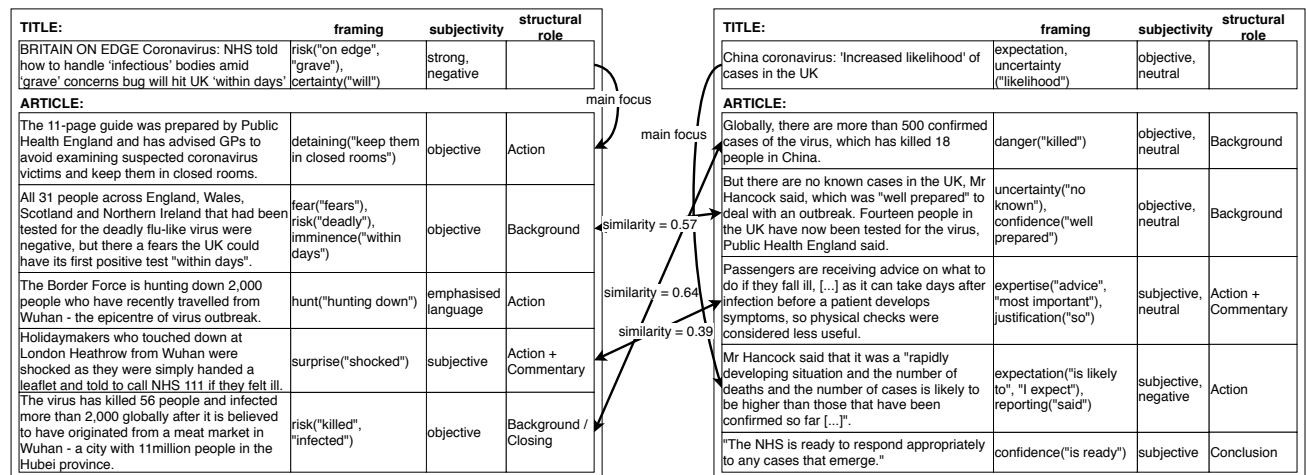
| TITLE: | framing | subjectivity | structural role |
|---|---|---|---|
| BRITAIN ON EDGE Coronavirus: NHS told how to handle 'infectious' bodies amid 'grave' concerns bug will hit UK 'within days' | risk("on edge", "grave"), certainty("will") | strong, negative | |
| ARTICLE: | | | |
| The 11-page guide was prepared by Public Health England and has advised GPs to avoid examining suspected coronavirus victims and keep them in closed rooms. | detaining("keep them in closed rooms") | objective | Action |
| All 31 people across England, Wales, Scotland and Northern Ireland that had been tested for the deadly flu-like virus were negative, but there a fears the UK could have its first positive test "within days". | fear("fears"), risk("deadly"), imminence("within days") | objective | Background |
| The Border Force is hunting down 2,000 people who have recently travelled from Wuhan - the epicentre of virus outbreak. | hunt("hunting down") | emphasised language | Action |
| Holidaymakers who touched down at London Heathrow from Wuhan were shocked as they were simply handed a leaflet and told to call NHS 111 if they felt ill. | surprise("shocked") | subjective | Action + Commentary |
| The virus has killed 56 people and infected more than 2,000 globally after it is believed to have originated from a meat market in Wuhan - a city with 11million people in the Hubei province. | risk("killed", "infected") | objective | Background / Closing |

main focus

main focus

similarity = 0.57

similarity = 0.64

similarity = 0.39

| TITLE: | framing | subjectivity | structural role |
|---|---|---|---|
| China coronavirus: 'Increased likelihood' of cases in the UK | expectation, uncertainty ("likelihood") | objective, neutral | |
| ARTICLE: | | | |
| Globally, there are more than 500 confirmed cases of the virus, which has killed 18 people in China. | danger("killed") | objective, neutral | Background |
| But there are no known cases in the UK, Mr Hancock said, which was "well prepared" to deal with an outbreak. Fourteen people in the UK have now been tested for the virus, Public Health England said. | uncertainty("no known"), confidence("well prepared") | objective, neutral | Background |
| Passengers are receiving advice on what to do if they fall ill, [...] as it can take days after infection before a patient develops symptoms, so physical checks were considered less useful. | expertise("advice", "most important"), justification("so") | subjective, neutral | Action + Commentary |
| Mr Hancock said that it was a "rapidly developing situation and the number of deaths and the number of cases is likely to be higher than those that have been confirmed so far [...]". | expectation("is likely to", "I expect"), reporting("said") | subjective, negative | Action |
| "The NHS is ready to respond appropriately to any cases that emerge." | confidence("is ready") | subjective | Conclusion |